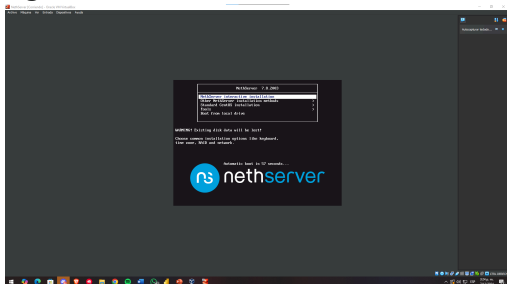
NethServer 7.9.2009

NethServer interactive installation
Other NethServer installation methods
Standard CentOS installation
Tools
Boot from local drive

WARNING! Existing disk data will be lost!

Choose common installation options (like keyboard, time zone, RAID and network.

Automatic boot in 57 seconds...

nethserver